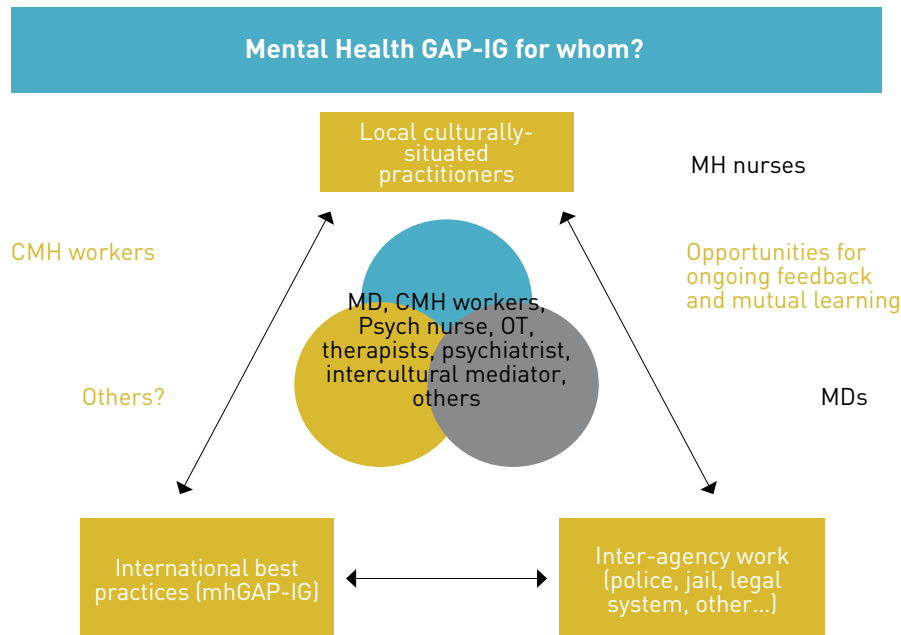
Mental Health GAP-IG for whom?

Local culturally-situated practitioners

MH nurses

CMH workers

Opportunities for ongoing feedback and mutual learning

MD, CMH workers, Psych nurse, OT, therapists, psychiatrist, intercultural mediator, others

Others?

MDs

International best practices (mhGAP-IG)

Inter-agency work (police, jail, legal system, other...)